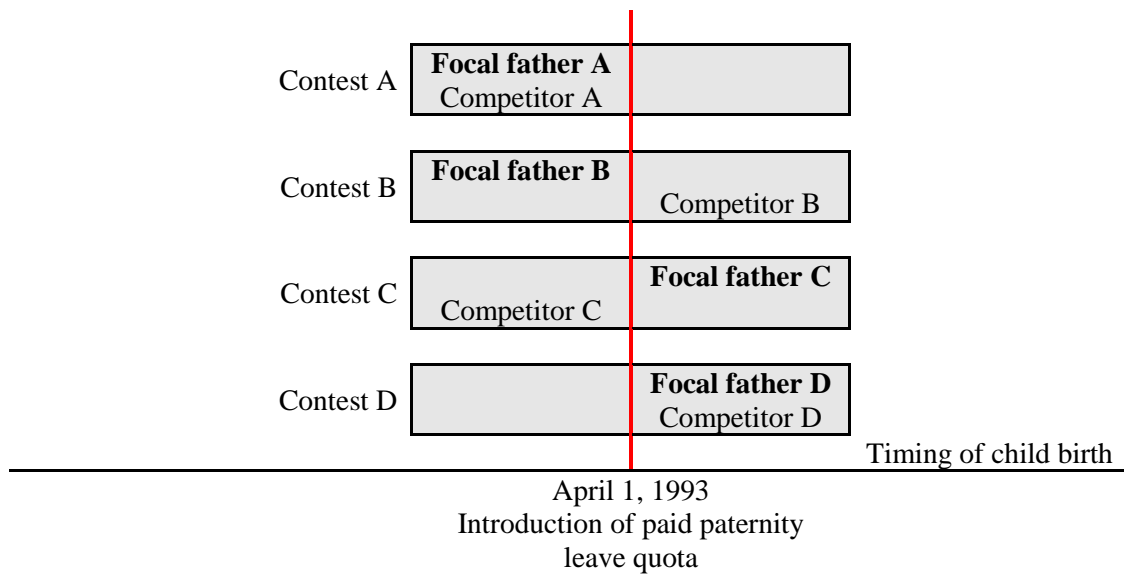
Contest A
Focal father A
Competitor A

Contest B
Focal father B
Competitor B

Contest C
Focal father C
Competitor C

Contest D
Focal father D
Competitor D

Timing of child birth

April 1, 1993
Introduction of paid paternity leave quota